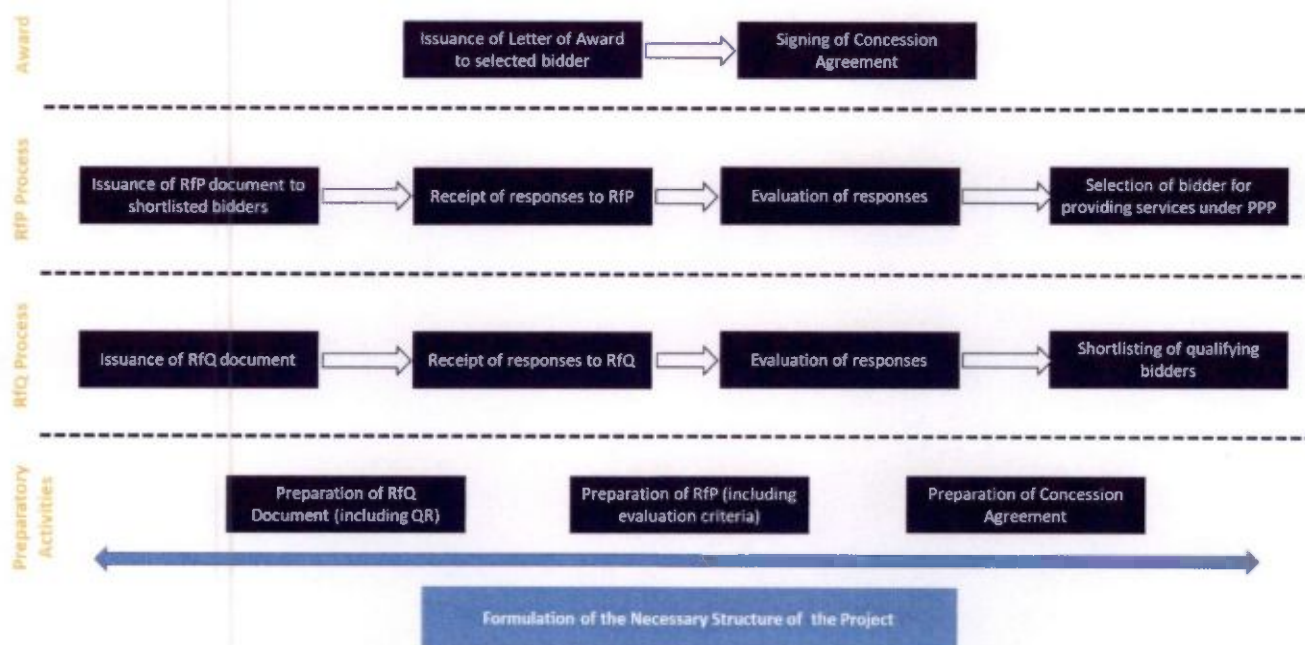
Award

Issuance of Letter of Award to selected bidder

Signing of Concession Agreement

RfP Process

Issuance of RfP document to shortlisted bidders

Receipt of responses to RfP

Evaluation of responses

Selection of bidder for providing services under PPP

RfQ Process

Issuance of RfQ document

Receipt of responses to RfQ

Evaluation of responses

Shortlisting of qualifying bidders

Preparatory Activities

Preparation of RfQ Document (including QR)

Preparation of RfP (including evaluation criteria)

Preparation of Concession Agreement

Formulation of the Necessary Structure of the Project